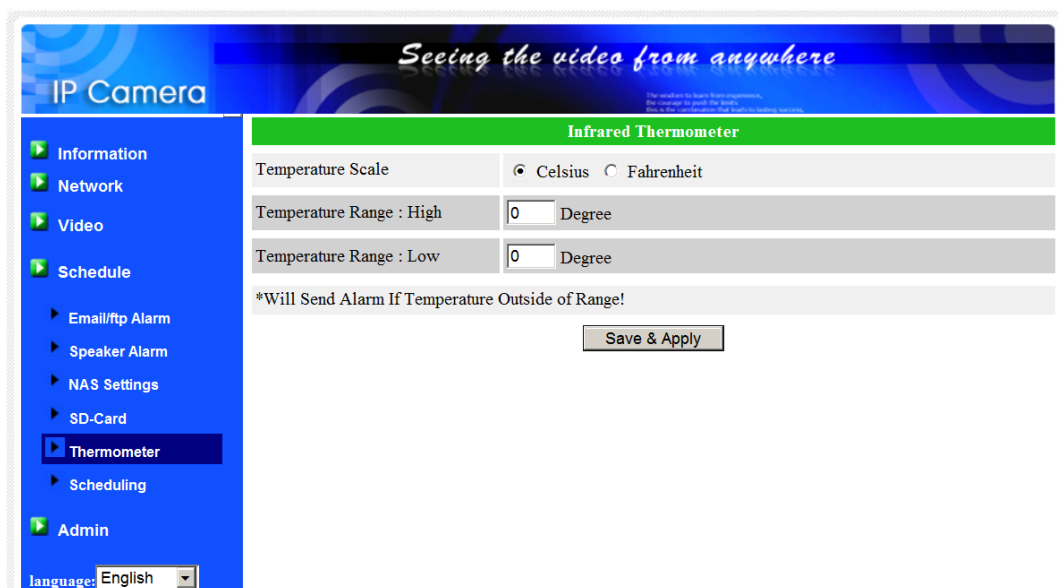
Seeing the video from anywhere

IP Camera

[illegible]

Information

Network

Video

Schedule

Email/ftp Alarm

Speaker Alarm

NAS Settings

SD-Card

Thermometer

Scheduling

Admin

language: English

Infrared Thermometer

| | |
|---|---|
| Temperature Scale | Celsius Fahrenheit |
| Temperature Range : High | 0 Degree |
| Temperature Range : Low | 0 Degree |

*Will Send Alarm If Temperature Outside of Range!

Save & Apply